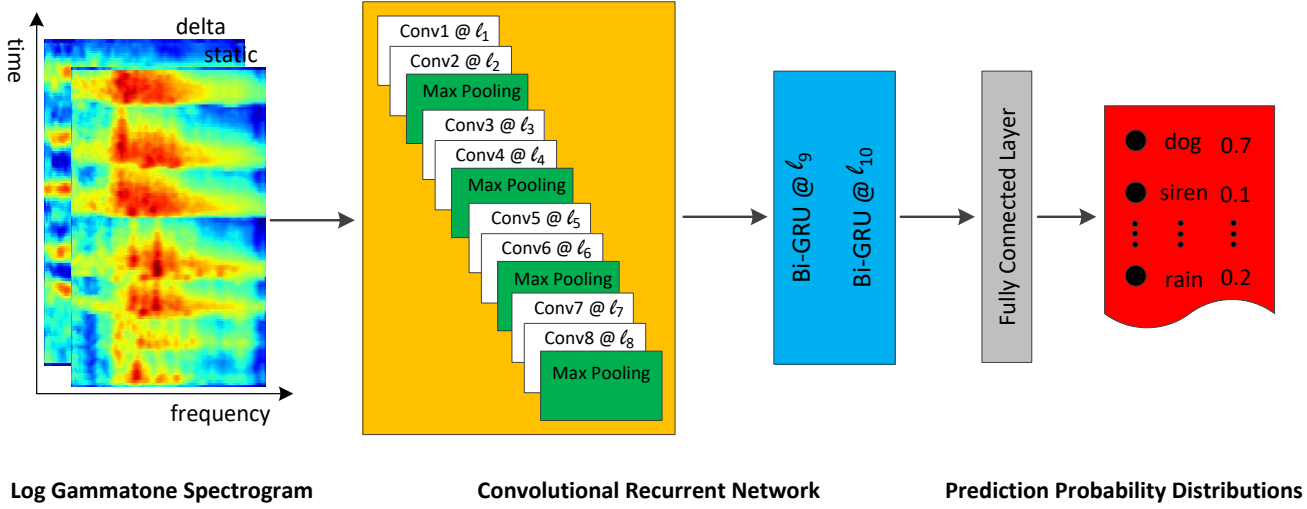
time

delta

static

frequency

Conv1 @ $\ell_1$

Conv2 @ $\ell_2$

Max Pooling

Conv3 @ $\ell_3$

Conv4 @ $\ell_4$

Max Pooling

Conv5 @ $\ell_5$

Conv6 @ $\ell_6$

Max Pooling

Conv7 @ $\ell_7$

Conv8 @ $\ell_8$

Max Pooling

Bi-GRU @ $\ell_9$

Bi-GRU @ $\ell_{10}$

Fully Connected Layer

dog 0.7

siren 0.1

rain 0.2

Log Gammatone Spectrogram

Convolutional Recurrent Network

Prediction Probability Distributions